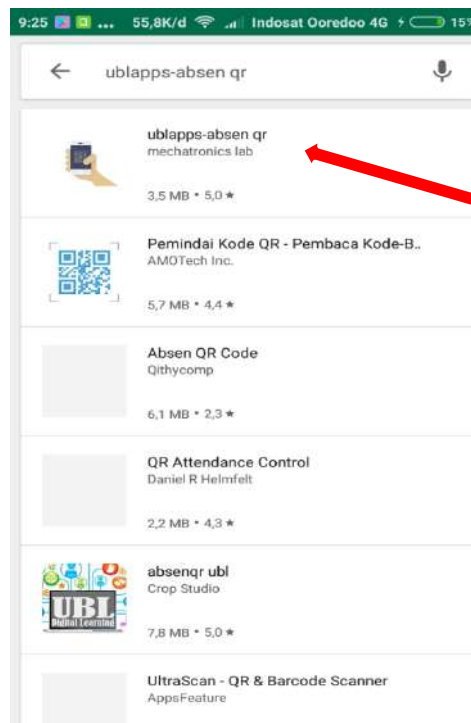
9:25 ... 55,8K/d Indosat Ooredoo 4G 15

ublapps-absen qr

ublapps-absen qr
mechatronics lab
3,5 MB • 5,0 ★

Pemindai Kode QR - Pembaca Kode-B..
AMOTech Inc.
5,7 MB • 4,4 ★

Absen QR Code
Qithycomp
6,1 MB • 2,3 ★

QR Attendance Control
Daniel R Helmfelt
2,2 MB • 4,3 ★

UBL
Digital Learning
absenqr ubl
Crop Studio
7,8 MB • 5,0 ★

UltraScan - QR & Barcode Scanner
AppsFeature